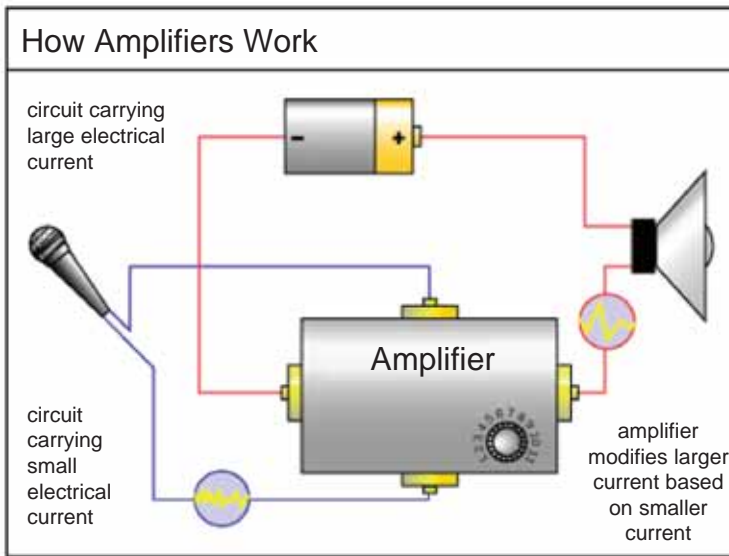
How Amplifiers Work

circuit carrying large electrical current

-

+

Amplifier

1 2 3 4 5 6 7 8 9 10 11

circuit carrying small electrical current

amplifier modifies larger current based on smaller current